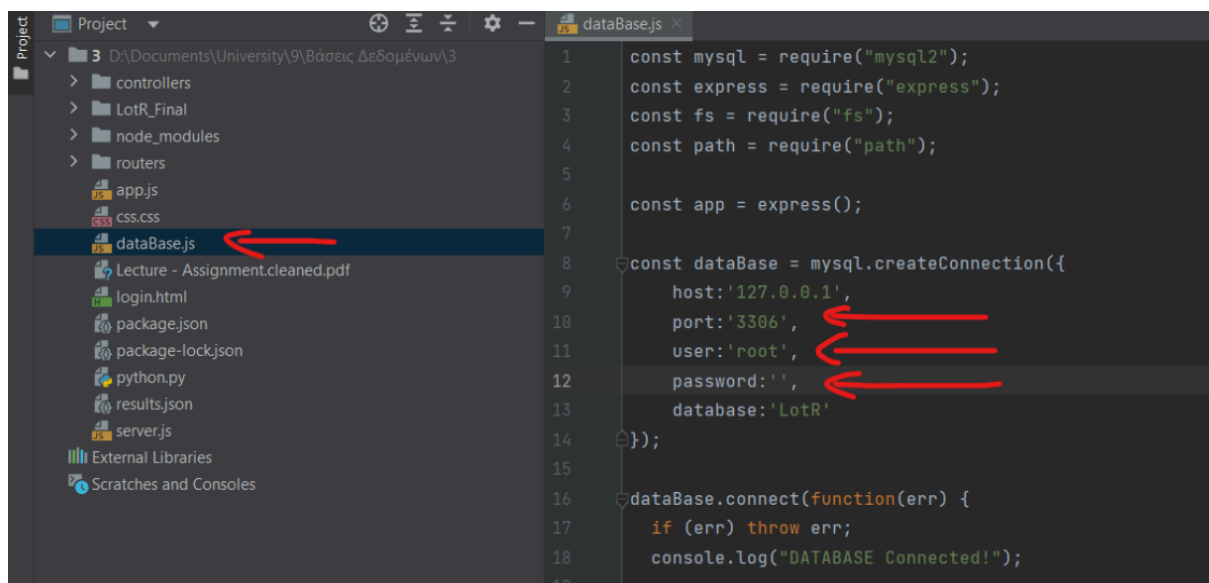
Project

Project

3 D:\Documents\University\9\Βάσεις Δεδομένων\3
controllers
LotR_Final
node_modules
routers
app.js
css.css
dataBase.js
Lecture - Assignment.cleaned.pdf
login.html
package.json
package-lock.json
python.py
results.json
server.js
External Libraries
Scratches and Consoles

dataBase.js

1 const mysql = require("mysql2");
2 const express = require("express");
3 const fs = require("fs");
4 const path = require("path");
5
6 const app = express();
7
8 const dataBase = mysql.createConnection({
9     host:'127.0.0.1',
10    port:'3306',
11    user:'root',
12    password:'',
13    database:'LotR'
14 });
15
16 dataBase.connect(function(err) {
17   if (err) throw err;
18   console.log("DATABASE Connected!");